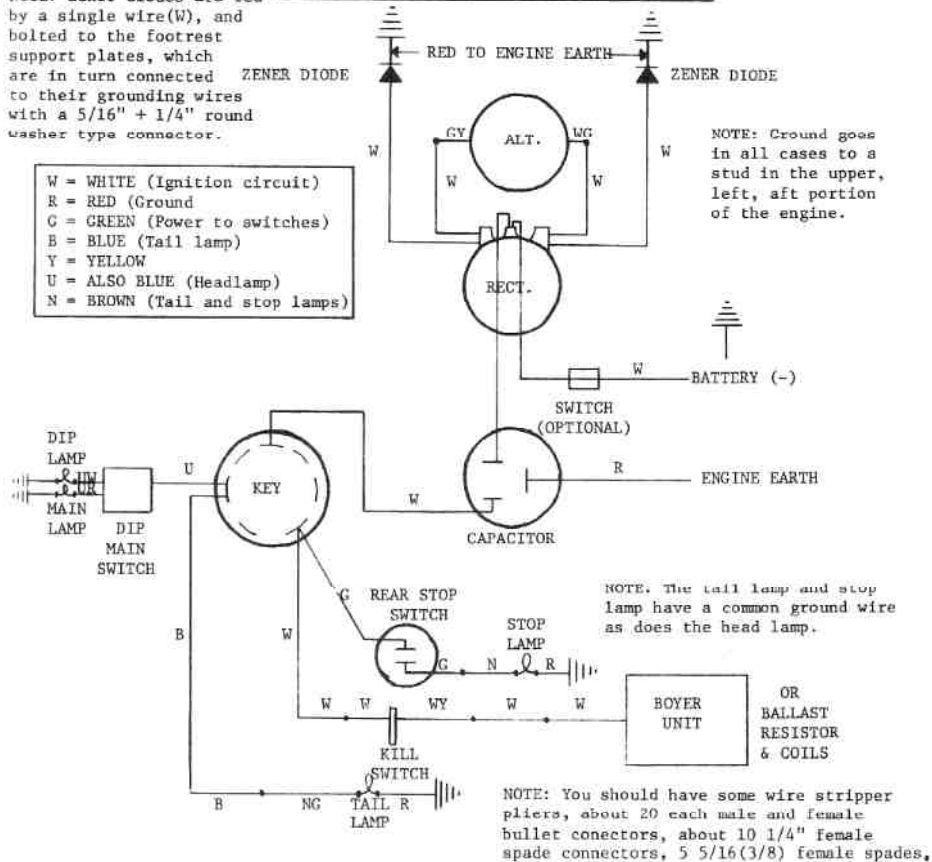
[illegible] by a single wire(W), and bolted to the footrest support plates, which are in turn connected to their grounding wires with a 5/16" + 1/4" round washer type connector.

| W = WHITE (Ignition circuit) |
|---|
| R = RED (Ground |
| G = GREEN (Power to switches) |
| B = BLUE (Tail lamp) |
| Y = YELLOW |
| U = ALSO BLUE (Headlamp) |
| N = BROWN (Tail and stop lamps) |

RED TO ENGINE EARTH

ZENER DIODE

ZENER DIODE

GY

ALT.

WG

W

W

W

W

NOTE: Ground goes in all cases to a stud in the upper, left, aft portion of the engine.

RECT.

W

BATTERY (-)

SWITCH (OPTIONAL)

DIP LAMP

UN

UR

MAIN LAMP

DIP MAIN SWITCH

U

KEY

W

R

ENGINE EARTH

CAPACITOR

NOTE. The tail lamp and stop lamp have a common ground wire as does the head lamp.

G

REAR STOP SWITCH

STOP LAMP

B

W

G

N

R

W

W

WY

W

W

BOYER UNIT

OR BALLAST RESISTOR & COILS

KILL SWITCH

B

NG

TAIL LAMP

R

NOTE: You should have some wire stripper pliers, about 20 each male and female bullet conectors, about 10 1/4" female spade connectors, 5 5/16(3/8) female spades,